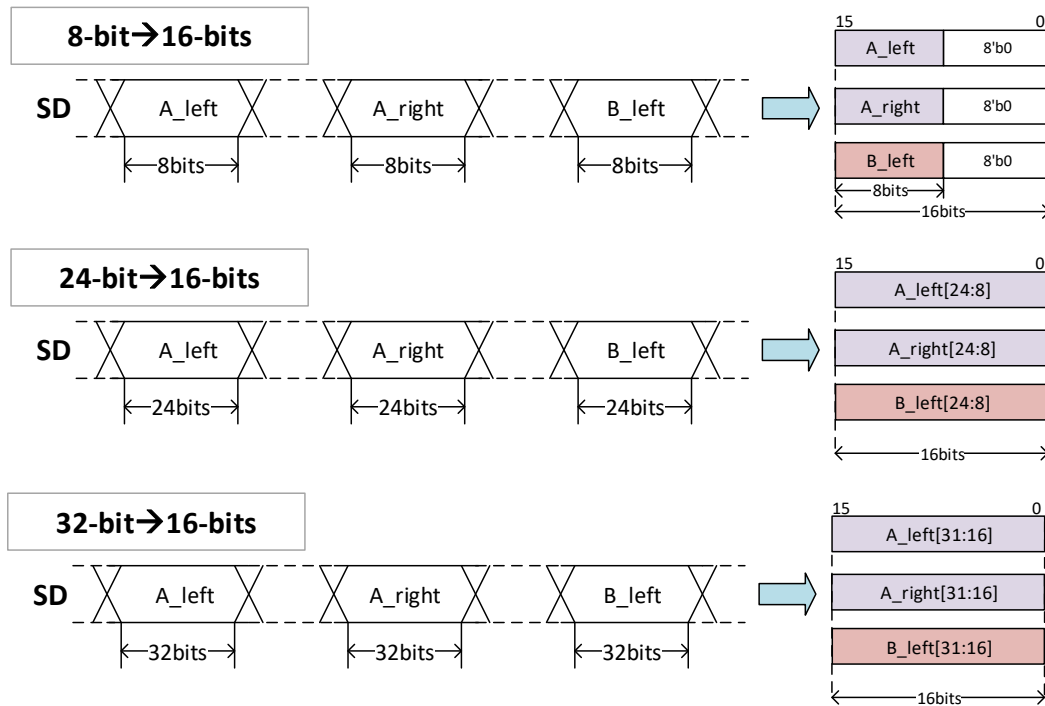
8-bit→16-bits

SD A_left A_right B_left

8bits 8bits 8bits

15 0

A_left 8'b0

A_right 8'b0

B_left 8'b0

8bits

16bits

24-bit→16-bits

SD A_left A_right B_left

24bits 24bits 24bits

15 0

A_left[24:8]

A_right[24:8]

B_left[24:8]

16bits

32-bit→16-bits

SD A_left A_right B_left

32bits 32bits 32bits

15 0

A_left[31:16]

A_right[31:16]

B_left[31:16]

16bits